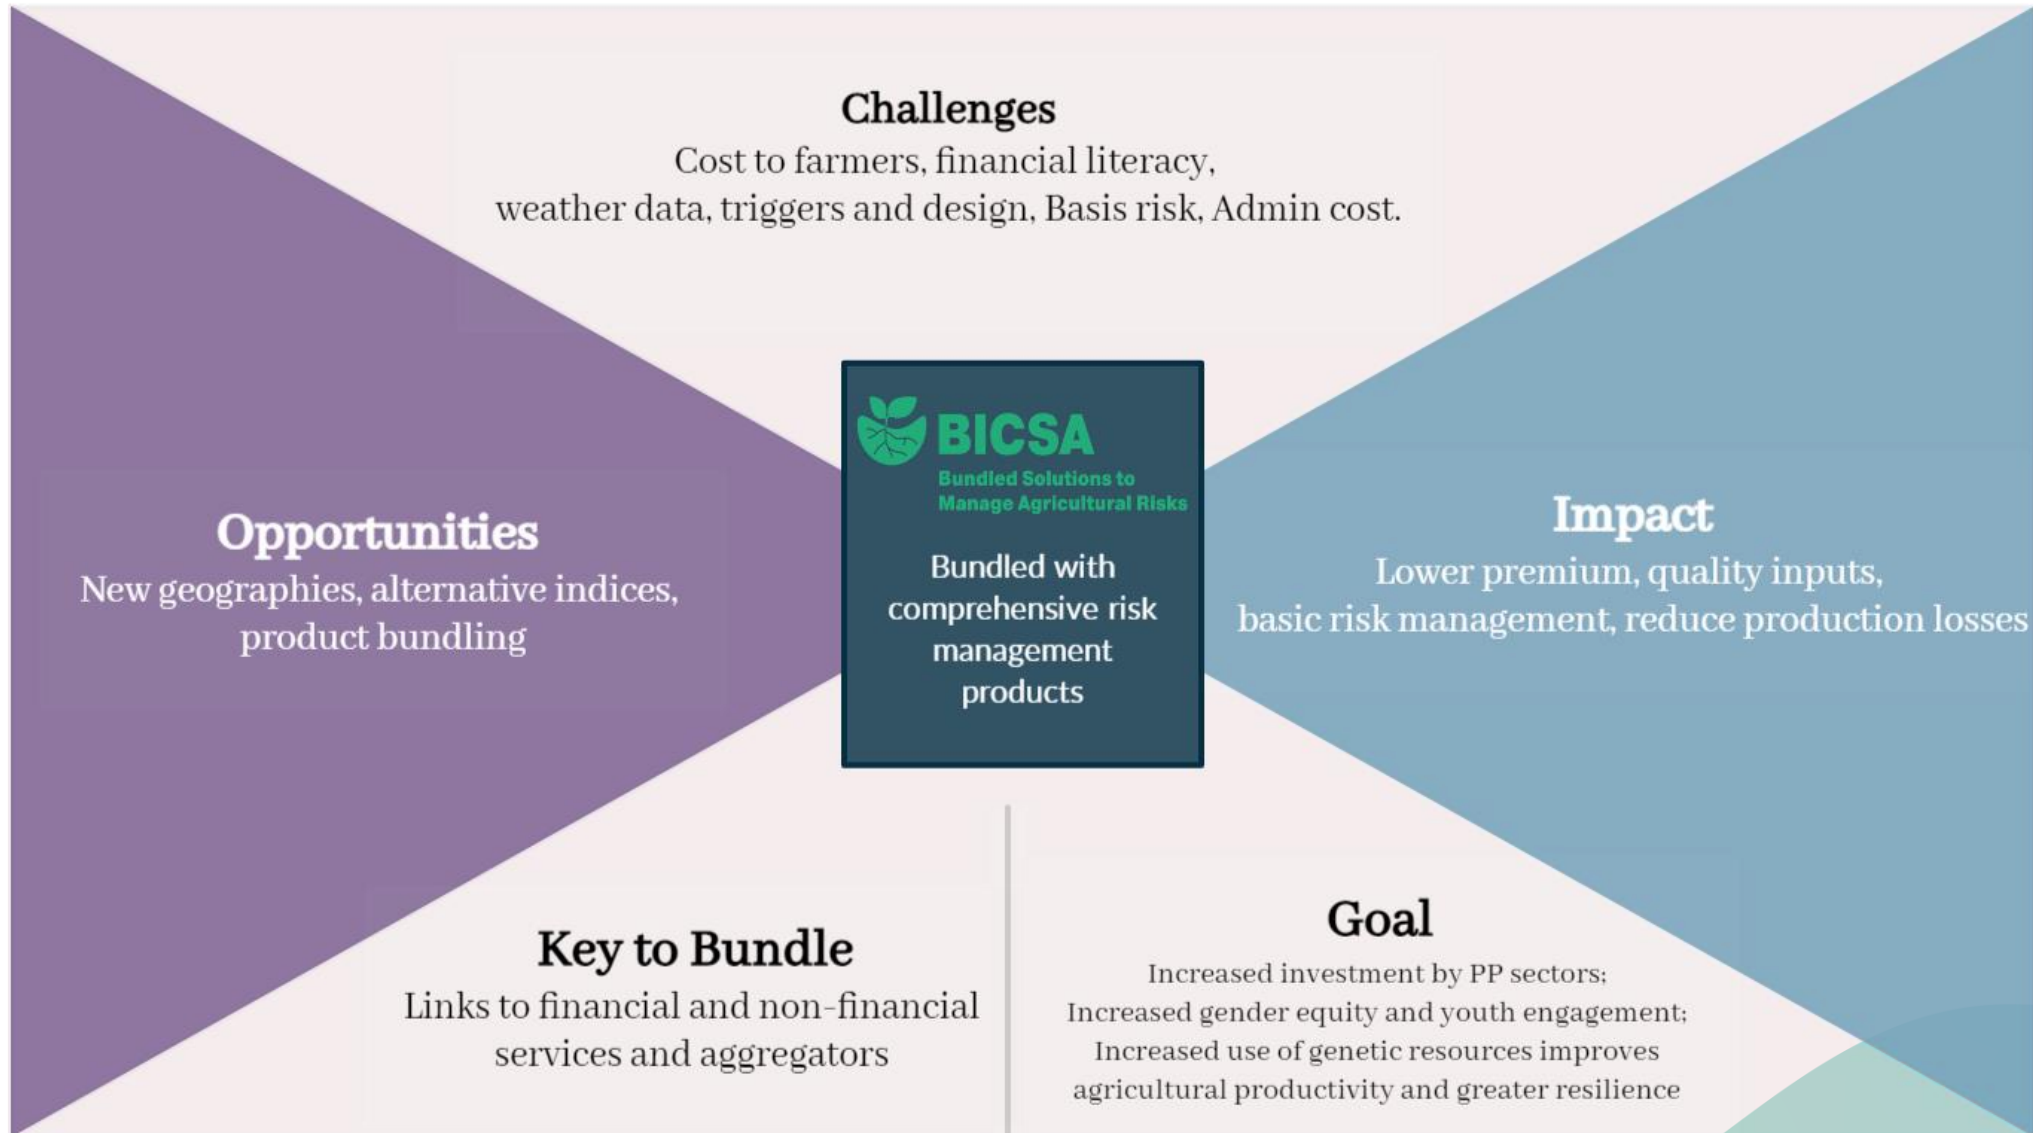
Challenges
Cost to farmers, financial literacy, weather data, triggers and design, Basis risk, Admin cost.

Opportunities
New geographies, alternative indices, product bundling

BICSA
Bundled Solutions to Manage Agricultural Risks

Bundled with comprehensive risk management products

Impact
Lower premium, quality inputs, basic risk management, reduce production losses

Key to Bundle
Links to financial and non-financial services and aggregators

Goal
Increased investment by PP sectors;
Increased gender equity and youth engagement;
Increased use of genetic resources improves agricultural productivity and greater resilience